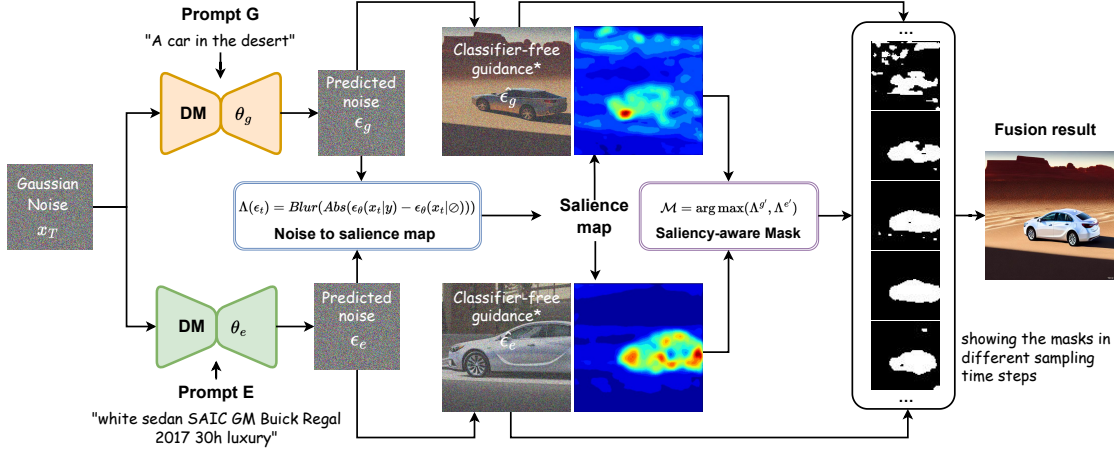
Prompt G
"A car in the desert"

DM $\theta_g$

Predicted noise $\epsilon_g$

Classifier-free guidance*
$\hat{\epsilon}_g$

...

Fusion result

Gaussian Noise $x_T$

$\Lambda(\epsilon_t) = Blur(Abs(\epsilon_\theta(x_t|y) - \epsilon_\theta(x_t|\oslash)))$
Noise to salience map

Salience map

$\mathcal{M} = \arg\max(\Lambda^{g'}, \Lambda^{e'})$
Saliency-aware Mask

DM $\theta_e$

Predicted noise $\epsilon_e$

Classifier-free guidance*
$\hat{\epsilon}_e$

showing the masks in different sampling time steps

...

Prompt E
"white sedan SAIC GM Buick Regal 2017 30h luxury"